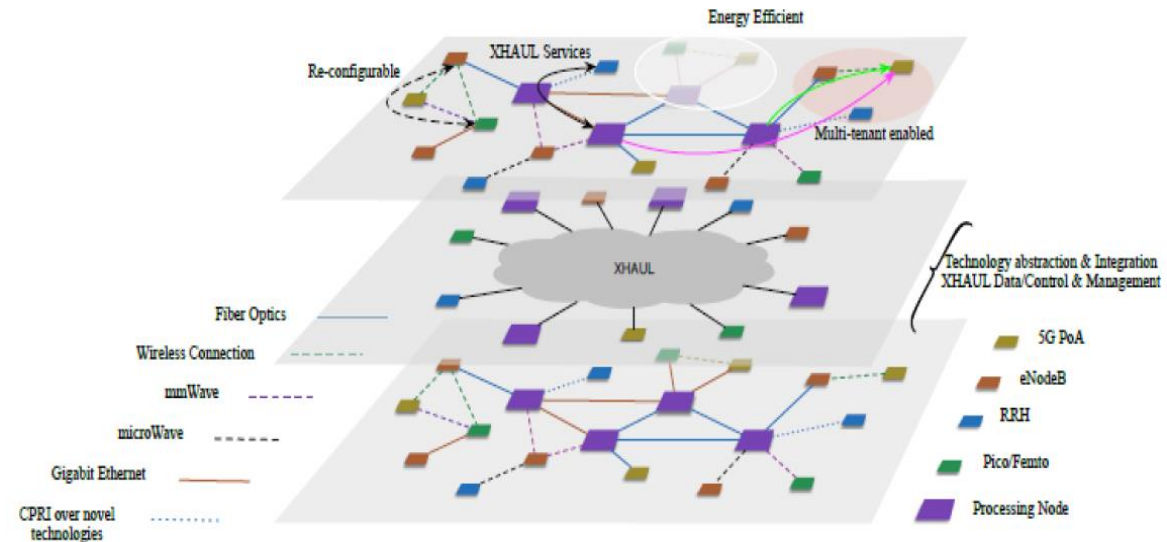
Energy Efficient

XHAUL Services

Re-configurable

Multi-tenant enabled

XHAUL

Technology abstraction & Integration
XHAUL Data/Control & Management

Fiber Optics

Wireless Connection

mmWave

microWave

Gigabit Ethernet

CPRI over novel technologies

5G PoA

eNodeB

RRH

Pico/Femto

Processing Node